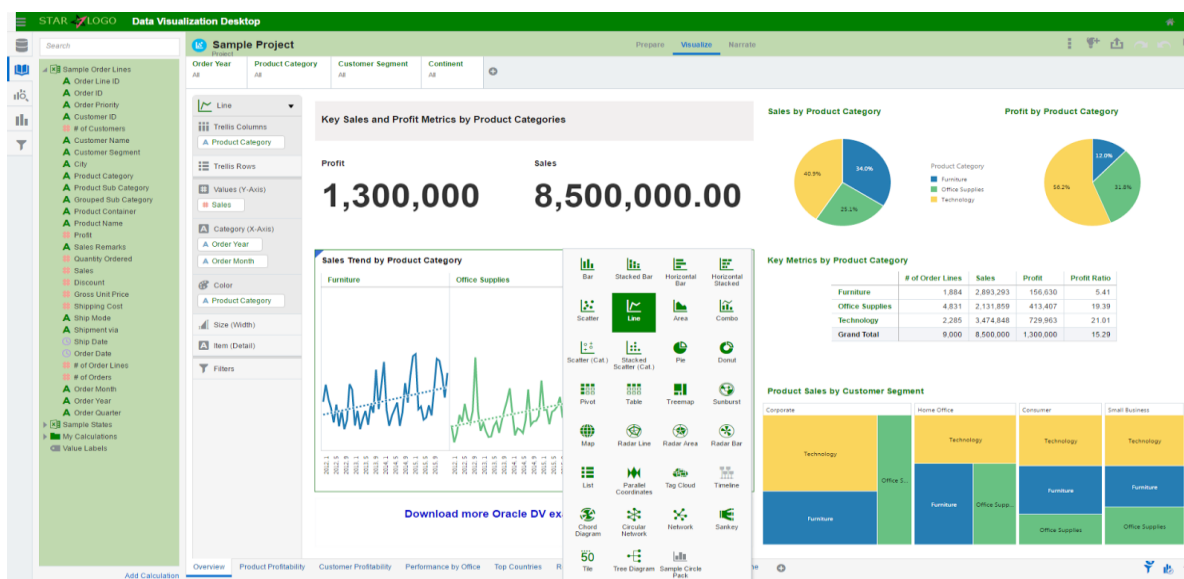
STAR LOGO Data Visualization Desktop

Search

Sample Order Lines
Order Line ID
Order ID
Order Priority
Customer ID
# of Customers
Customer Name
Customer Segment
City
Product Category
Product Sub Category
Grouped Sub Category
Product Container
Product Name
Profit
Sales Remarks
Quantity Ordered
Sales
Discount
Gross Unit Price
Shipping Cost
Ship Mode
Shipment via
Ship Date
Order Date
# of Order Lines
# of Orders
Order Month
Order Year
Order Quarter
Sample States
My Calculations
Value Labels

Add Calculation

Sample Project
Project

Prepare Visualize Narrate

| Order Year | Product Category | Customer Segment | Continent |
|---|---|---|---|
| All | All | All | All |

Line
Trellis Columns
Product Category
Trellis Rows
Values (Y-Axis)
Sales
Category (X-Axis)
Order Year
Order Month
Color
Product Category
Size (Width)
Item (Detail)
Filters

Key Sales and Profit Metrics by Product Categories

Profit
1,300,000

Sales
8,500,000.00

Sales Trend by Product Category
Furniture
Office Supplies

Download more Oracle DV ex

Bar
Stacked Bar
Horizontal Bar
Horizontal Stacked
Scatter
Line
Area
Combo
Scatter (Cat.)
Stacked Scatter (Cat.)
Pie
Donut
Pivot
Table
Treemap
Sunburst
Map
Radar Line
Radar Area
Radar Bar
List
Parallel Coordinates
Tag Cloud
Timeline
Chord Diagram
Circular Network
Network
Sankey
50
Tile
Tree Diagram
Sample Circle Pack

Sales by Product Category
40.9%
34.0%
25.1%

Product Category
Furniture
Office Supplies
Technology

Profit by Product Category
12.0%
31.8%
56.2%

Key Metrics by Product Category

| | # of Order Lines | Sales | Profit | Profit Ratio |
|---|---|---|---|---|
| Furniture | 1,884 | 2,893,293 | 156,630 | 5.41 |
| Office Supplies | 4,831 | 2,131,859 | 413,407 | 19.39 |
| Technology | 2,285 | 3,474,848 | 729,963 | 21.01 |
| Grand Total | 9,000 | 8,500,000 | 1,300,000 | 15.29 |

Product Sales by Customer Segment
Corporate
Technology
Office S...
Furniture
Home Office
Technology
Furniture
Office Supp...
Consumer
Technology
Furniture
Office Supplies
Small Business
Technology
Furniture
Office Supplies

Overview Product Profitability Customer Profitability Performance by Office Top Countries R